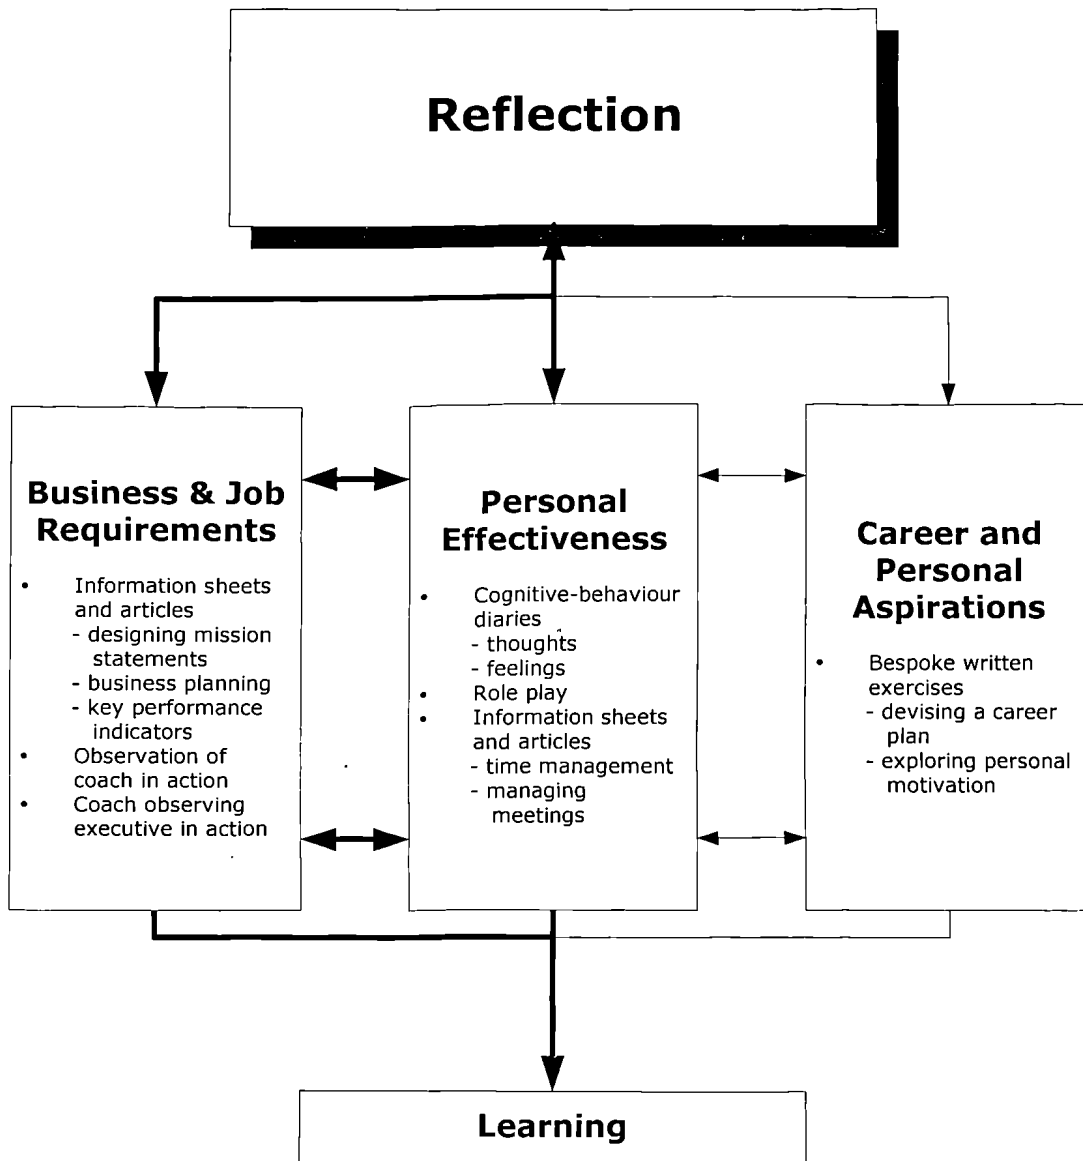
Reflection

Business & Job Requirements

- Information sheets and articles
  - designing mission statements
  - business planning
  - key performance indicators
- Observation of coach in action
- Coach observing executive in action

Personal Effectiveness

- Cognitive-behaviour diaries
  - thoughts
  - feelings
- Role play
- Information sheets and articles
  - time management
  - managing meetings

Career and Personal Aspirations

- Bespoke written exercises
  - devising a career plan
  - exploring personal motivation

Learning